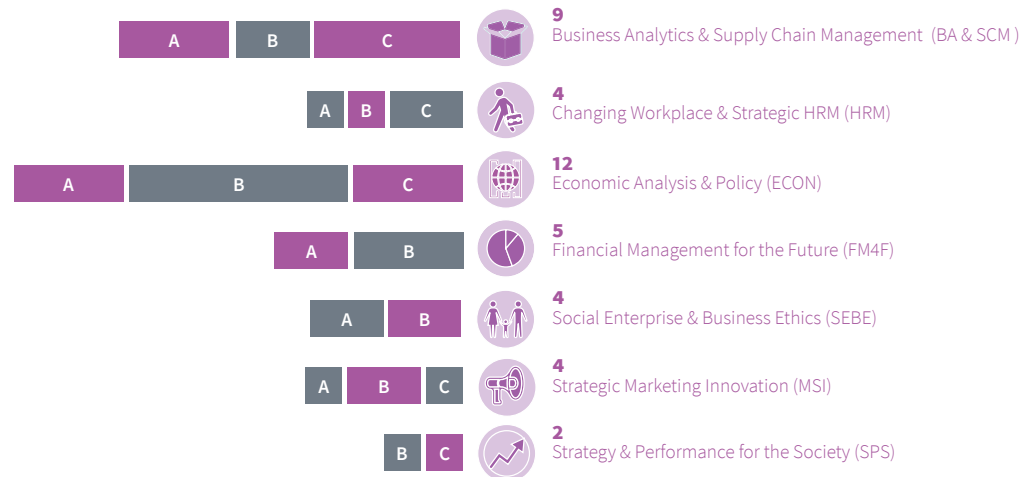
A B C

9
Business Analytics & Supply Chain Management (BA & SCM )

A B C

4
Changing Workplace & Strategic HRM (HRM)

A B C

12
Economic Analysis & Policy (ECON)

A B

5
Financial Management for the Future (FM4F)

A B

4
Social Enterprise & Business Ethics (SEBE)

A B C

4
Strategic Marketing Innovation (MSI)

B C

2
Strategy & Performance for the Society (SPS)